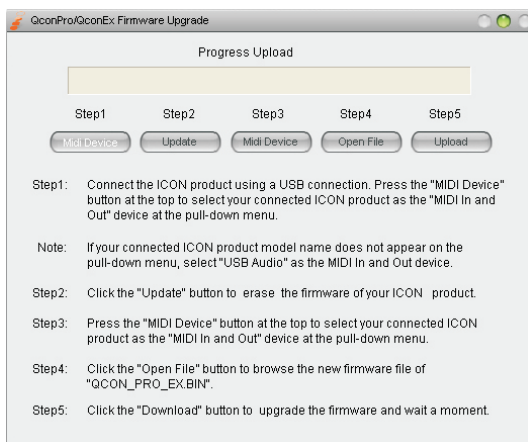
QconPro/QconEx Firmware Upgrade

Progress Upload

Step1 Step2 Step3 Step4 Step5

Midi Device Update Midi Device Open File Upload

Step1: Connect the ICON product using a USB connection. Press the "MIDI Device" button at the top to select your connected ICON product as the "MIDI In and Out" device at the pull-down menu.

Note: If your connected ICON product model name does not appear on the pull-down menu, select "USB Audio" as the MIDI In and Out device.

Step2: Click the "Update" button to erase the firmware of your ICON product.

Step3: Press the "MIDI Device" button at the top to select your connected ICON product as the "MIDI In and Out" device at the pull-down menu.

Step4: Click the "Open File" button to browse the new firmware file of "QCON_PRO_EX.BIN".

Step5: Click the "Download" button to upgrade the firmware and wait a moment.